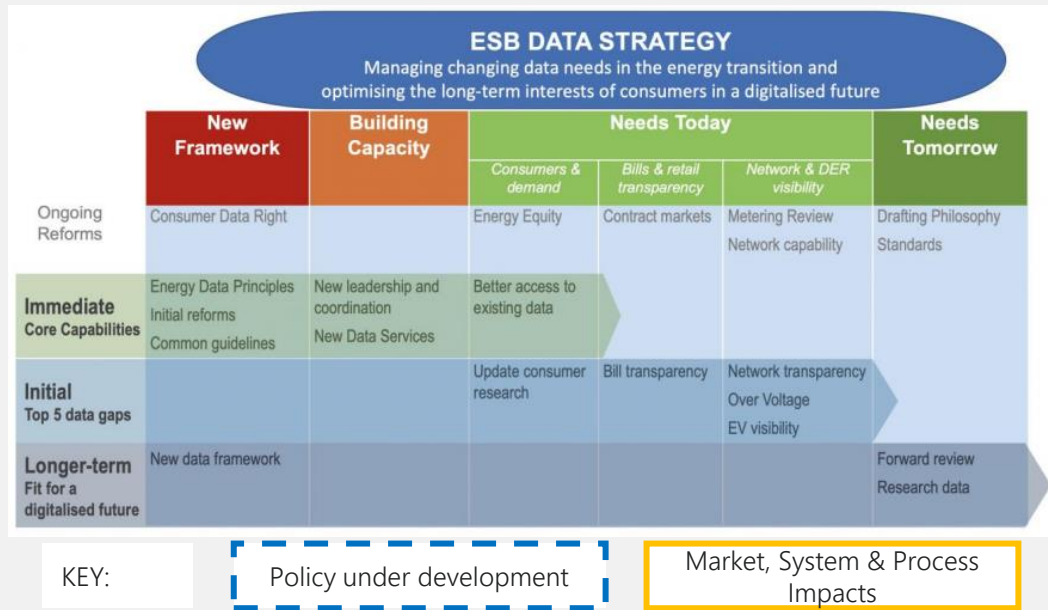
ESB DATA STRATEGY
Managing changing data needs in the energy transition and optimising the long-term interests of consumers in a digitalised future

| | New Framework | Building Capacity | Needs Today: Consumers & demand | Needs Today: Bills & retail transparency | Needs Today: Network & DER visibility | Needs Tomorrow |
|---|---|---|---|---|---|---|
| Ongoing Reforms | Consumer Data Right | | Energy Equity | Contract markets | Metering Review<br>Network capability | Drafting Philosophy<br>Standards |
| Immediate Core Capabilities | Energy Data Principles<br>Initial reforms<br>Common guidelines | New leadership and coordination<br>New Data Services | Better access to existing data | | | |
| Initial Top 5 data gaps | | | Update consumer research | Bill transparency | Network transparency<br>Over Voltage<br>EV visibility | |
| Longer-term Fit for a digitalised future | New data framework | | | | | Forward review<br>Research data |

KEY:
Policy under development
Market, System & Process Impacts